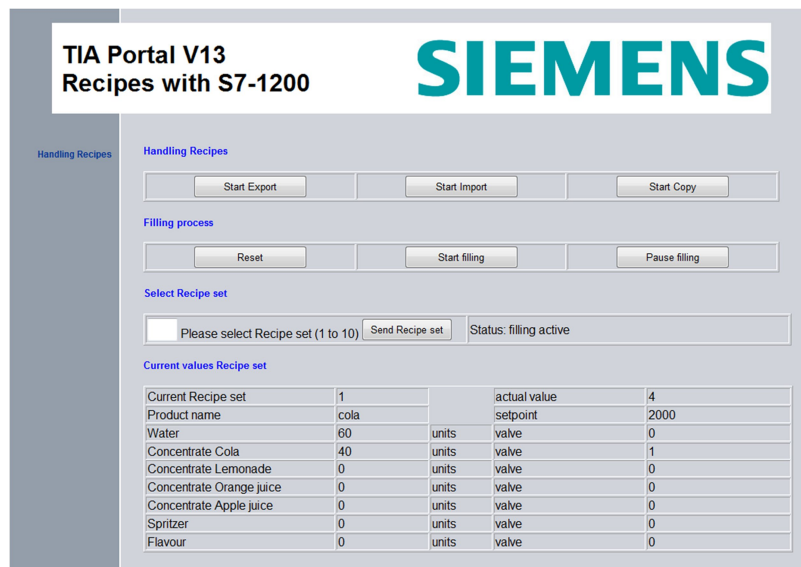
TIA Portal V13
Recipes with S7-1200

SIEMENS

Handling Recipes

Handling Recipes

Start Export | Start Import | Start Copy

Filling process

Reset | Start filling | Pause filling

Select Recipe set

Please select Recipe set (1 to 10) Send Recipe set Status: filling active

Current values Recipe set

| Current Recipe set | 1 | | actual value | 4 |
|---|---|---|---|---|
| Product name | cola | | setpoint | 2000 |
| Water | 60 | units | valve | 0 |
| Concentrate Cola | 40 | units | valve | 1 |
| Concentrate Lemonade | 0 | units | valve | 0 |
| Concentrate Orange juice | 0 | units | valve | 0 |
| Concentrate Apple juice | 0 | units | valve | 0 |
| Spritzer | 0 | units | valve | 0 |
| Flavour | 0 | units | valve | 0 |